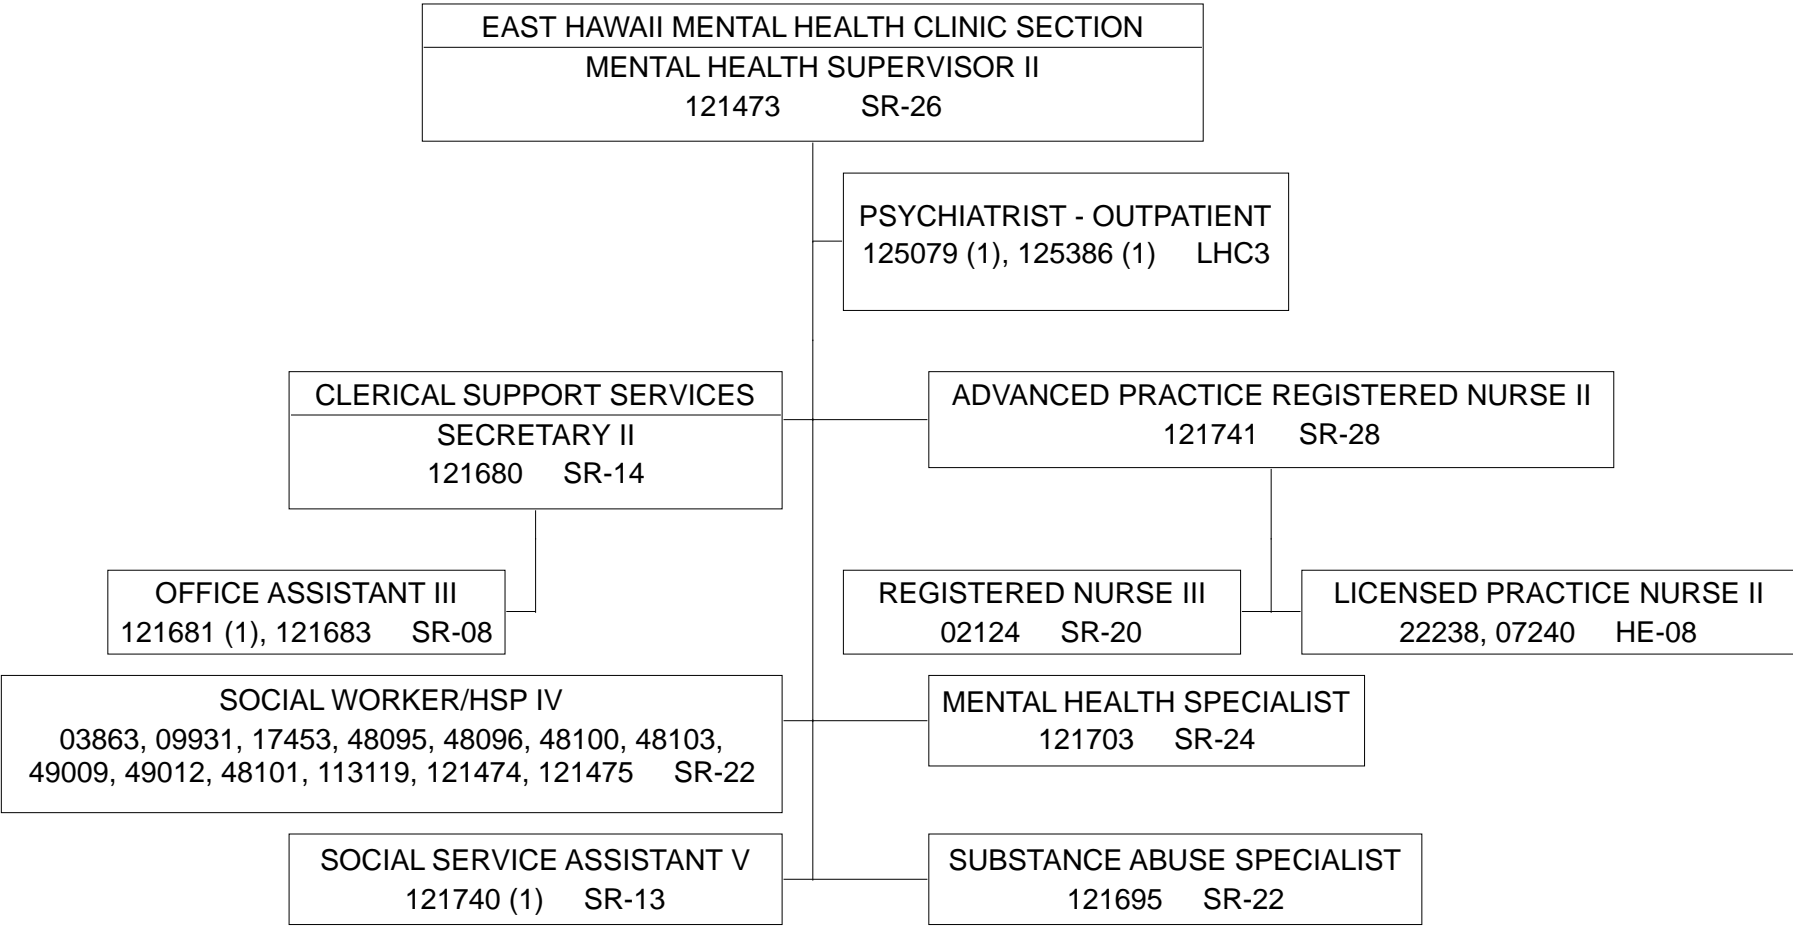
EAST HAWAII MENTAL HEALTH CLINIC SECTION
MENTAL HEALTH SUPERVISOR II
121473 SR-26

PSYCHIATRIST - OUTPATIENT
125079 (1), 125386 (1) LHC3

CLERICAL SUPPORT SERVICES
SECRETARY II
121680 SR-14

ADVANCED PRACTICE REGISTERED NURSE II
121741 SR-28

OFFICE ASSISTANT III
121681 (1), 121683 SR-08

REGISTERED NURSE III
02124 SR-20

LICENSED PRACTICE NURSE II
22238, 07240 HE-08

SOCIAL WORKER/HSP IV
03863, 09931, 17453, 48095, 48096, 48100, 48103, 49009, 49012, 48101, 113119, 121474, 121475 SR-22

MENTAL HEALTH SPECIALIST
121703 SR-24

SOCIAL SERVICE ASSISTANT V
121740 (1) SR-13

SUBSTANCE ABUSE SPECIALIST
121695 SR-22